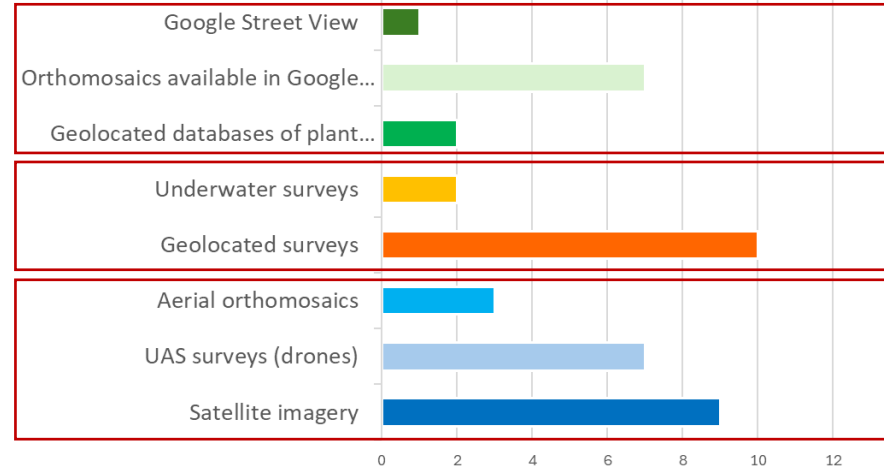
Google Street View
Orthomosaics available in Google...
Geolocated databases of plant...
Underwater surveys
Geolocated surveys
Aerial orthomosaics
UAS surveys (drones)
Satellite imagery

0 2 4 6 8 10 12